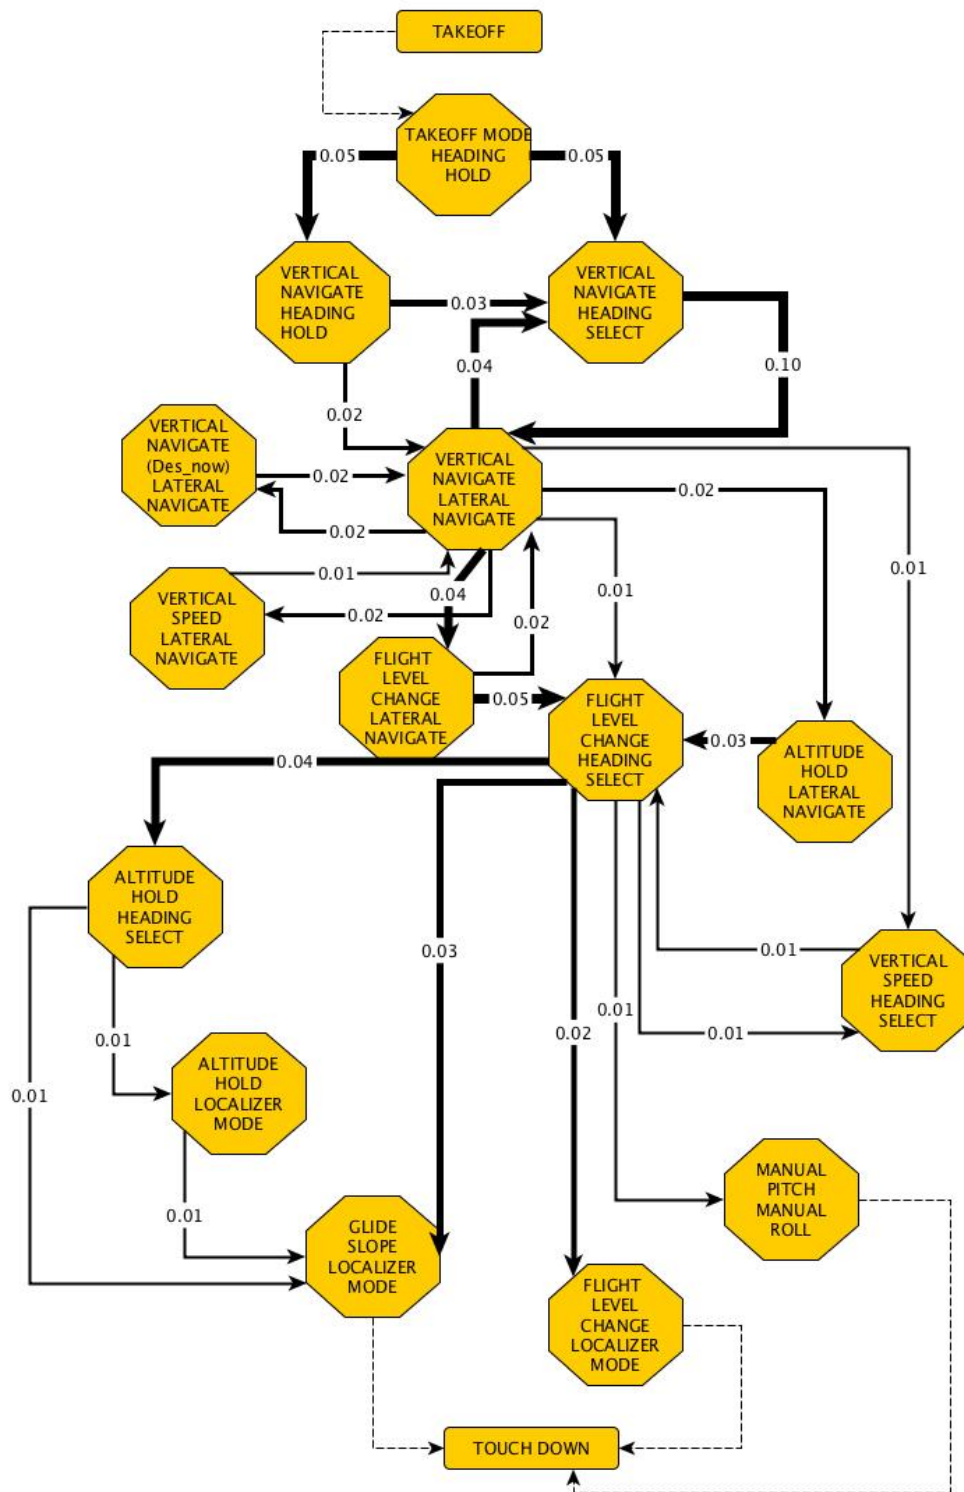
TAKEOFF

TAKEOFF MODE HEADING HOLD

0.05

0.05

VERTICAL NAVIGATE HEADING HOLD

0.03

VERTICAL NAVIGATE HEADING SELECT

0.04

0.10

0.02

VERTICAL NAVIGATE (Des_now) LATERAL NAVIGATE

0.02

VERTICAL NAVIGATE LATERAL NAVIGATE

0.02

0.02

0.01

0.01

0.04

0.01

VERTICAL SPEED LATERAL NAVIGATE

0.02

0.02

FLIGHT LEVEL CHANGE LATERAL NAVIGATE

0.05

FLIGHT LEVEL CHANGE HEADING SELECT

0.03

ALTITUDE HOLD LATERAL NAVIGATE

0.04

ALTITUDE HOLD HEADING SELECT

0.03

0.01

VERTICAL SPEED HEADING SELECT

0.01

0.02

0.01

0.01

ALTITUDE HOLD LOCALIZER MODE

0.01

0.01

MANUAL PITCH MANUAL ROLL

GLIDE SLOPE LOCALIZER MODE

FLIGHT LEVEL CHANGE LOCALIZER MODE

TOUCH DOWN